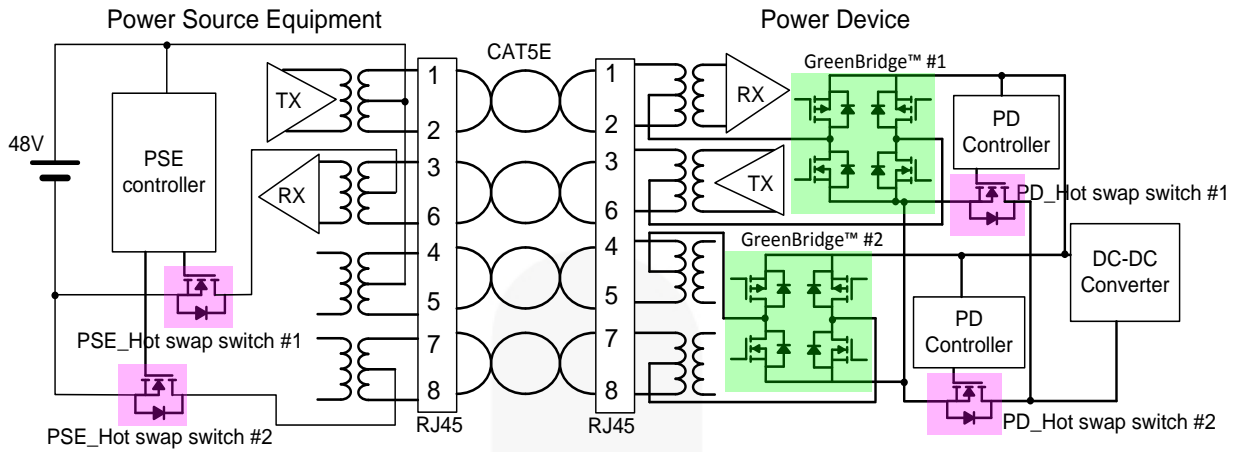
Power Source Equipment

Power Device

CAT5E

GreenBridge™ #1

48V

TX

PSE controller

RX

1
2
3
6
4
5
7
8

RJ45

1
2
3
6
4
5
7
8

RJ45

RX

TX

PD Controller

PD_Hot swap switch #1

GreenBridge™ #2

DC-DC Converter

PD Controller

PSE_Hot swap switch #1

PSE_Hot swap switch #2

PD_Hot swap switch #2